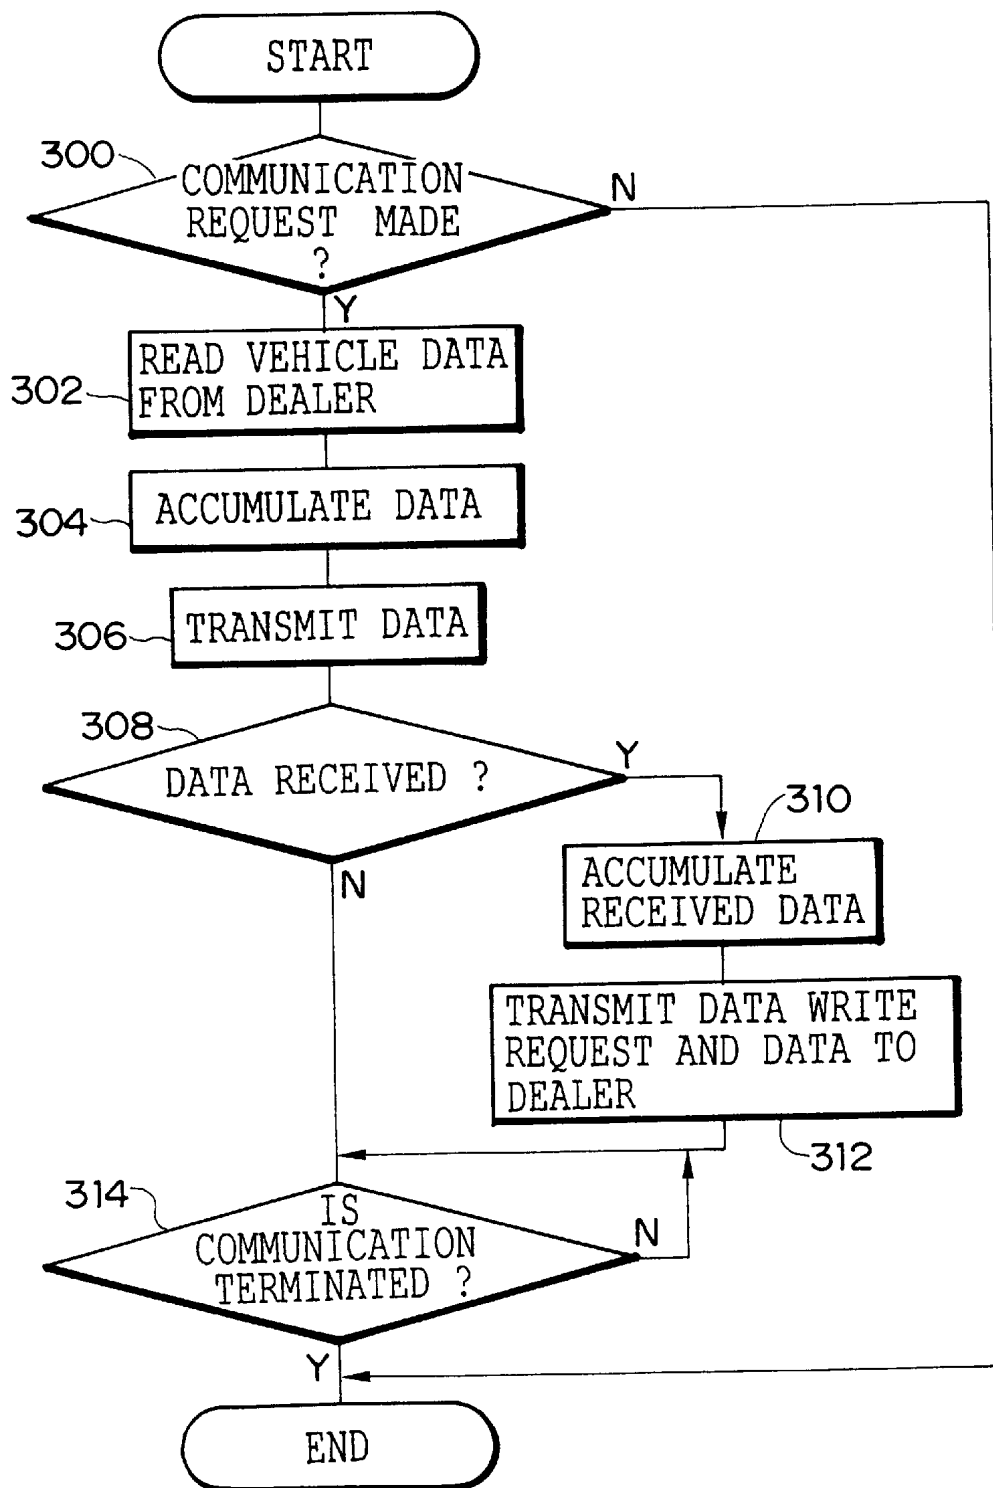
START

300

COMMUNICATION REQUEST MADE ?

N

Y

302

READ VEHICLE DATA FROM DEALER

304

ACCUMULATE DATA

306

TRANSMIT DATA

308

DATA RECEIVED ?

Y

310

ACCUMULATE RECEIVED DATA

N

TRANSMIT DATA WRITE REQUEST AND DATA TO DEALER

312

314

IS COMMUNICATION TERMINATED ?

N

Y

END